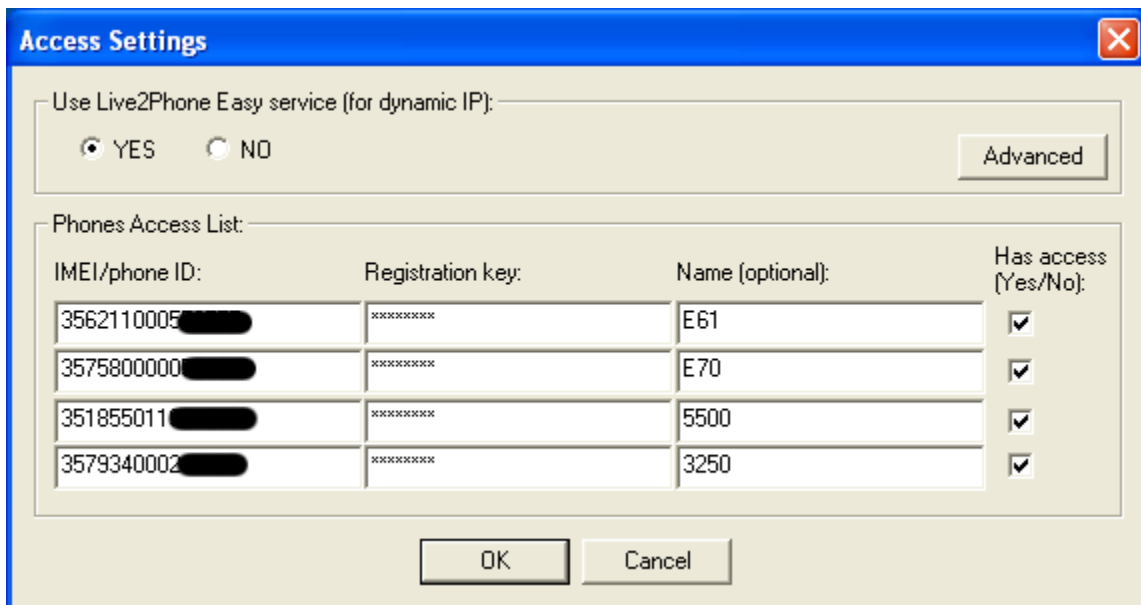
Access Settings

Use Live2Phone Easy service (for dynamic IP):

YES NO

Advanced

Phones Access List:

| IMEI/phone ID: | Registration key: | Name (optional): | Has access (Yes/No): |
|---|---|---|---|
| 3562110005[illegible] | ******** | E61 | ☑ |
| 3575800000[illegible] | ******** | E70 | ☑ |
| 351855011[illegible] | ******** | 5500 | ☑ |
| 3579340002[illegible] | ******** | 3250 | ☑ |

OK Cancel